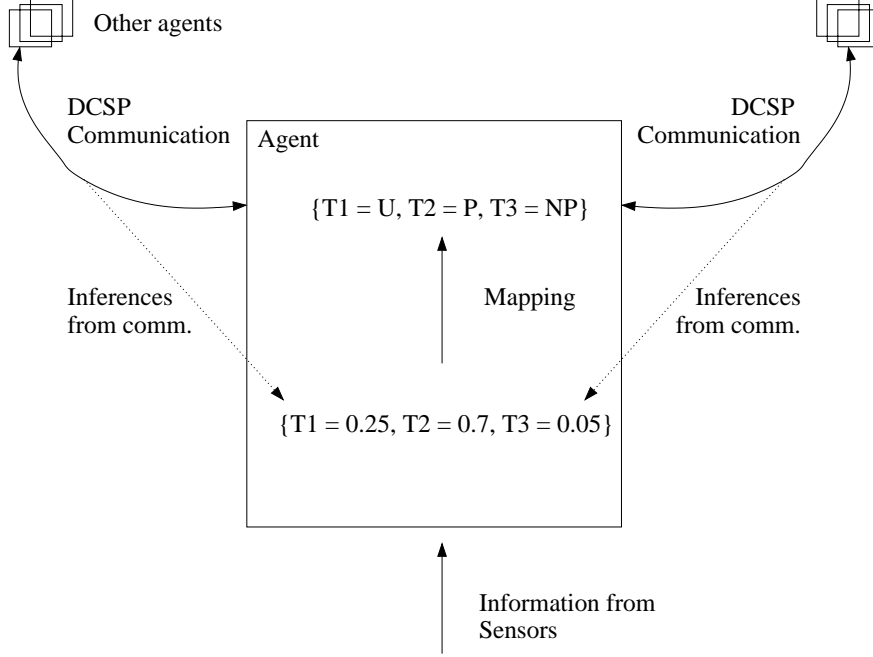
Other agents

DCSP
Communication

DCSP
Communication

Agent

{T1 = U, T2 = P, T3 = NP}

Inferences
from comm.

Mapping

Inferences
from comm.

{T1 = 0.25, T2 = 0.7, T3 = 0.05}

Information from
Sensors